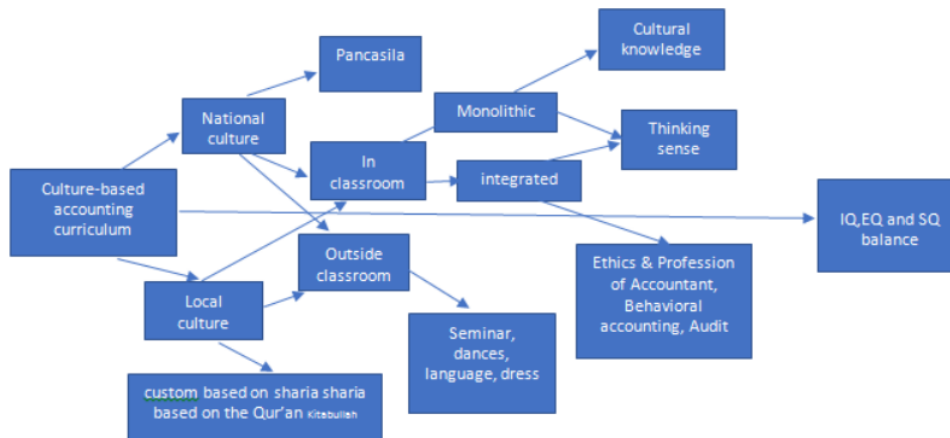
Culture-based accounting curriculum

National culture

Pancasila

In classroom

Monolithic

Cultural knowledge

Thinking sense

integrated

IQ,EQ and SQ balance

Ethics & Profession of Accountant, Behavioral accounting, Audit

Outside classroom

Local culture

Seminar, dances, language, dress

custom based on sharia sharia based on the Qur'an Kitabullah